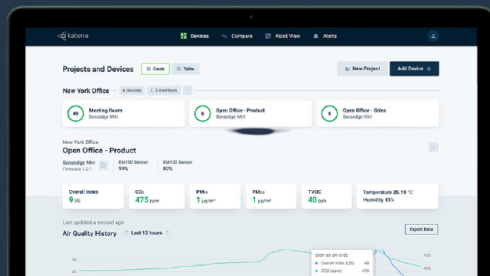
kaiterra

Devices Compare Kiosk View Alerts

Projects and Devices Cards Table

New Project Add Device +

New York Office 6 devices 2 members

49 Meeting Room Sensedge Mini

9 Open Office - Product Sensedge Mini

5 Open Office - Sales Sensedge Mini

New York Office
Open Office - Product

Sensedge Mini
Firmware 1.2.1

KM100 Sensor
99%

KM100 Sensor
80%

Overall Index
9 Good

$CO_2$
475 ppm

$PM_{10}$
1 µg/m³

$PM_{2.5}$
1 µg/m³

TVOC
40 ppb

Temperature 25.19 °C
Humidity 13%

Last updated a second ago

Air Quality History Last 12 hours

Export Data

2021-03-29 03:50
Overall Index 9.00 49
CO2 (ppm) 475

50
40
900